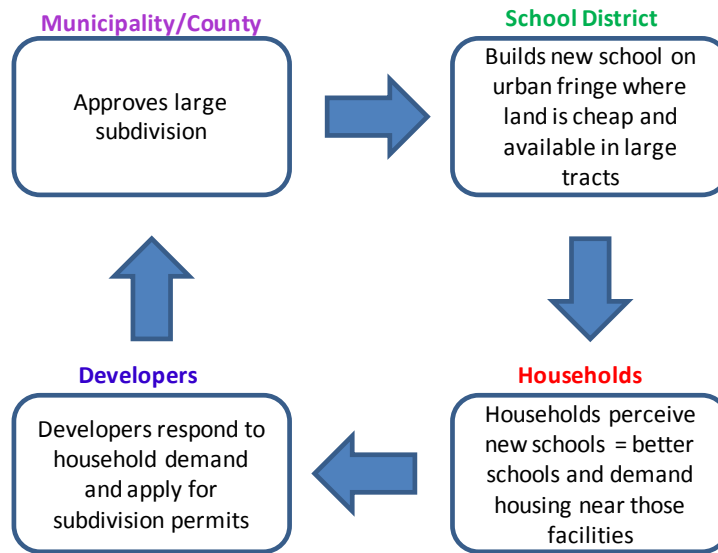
Municipality/County

Approves large subdivision

School District

Builds new school on urban fringe where land is cheap and available in large tracts

Households

Households perceive new schools = better schools and demand housing near those facilities

Developers

Developers respond to household demand and apply for subdivision permits